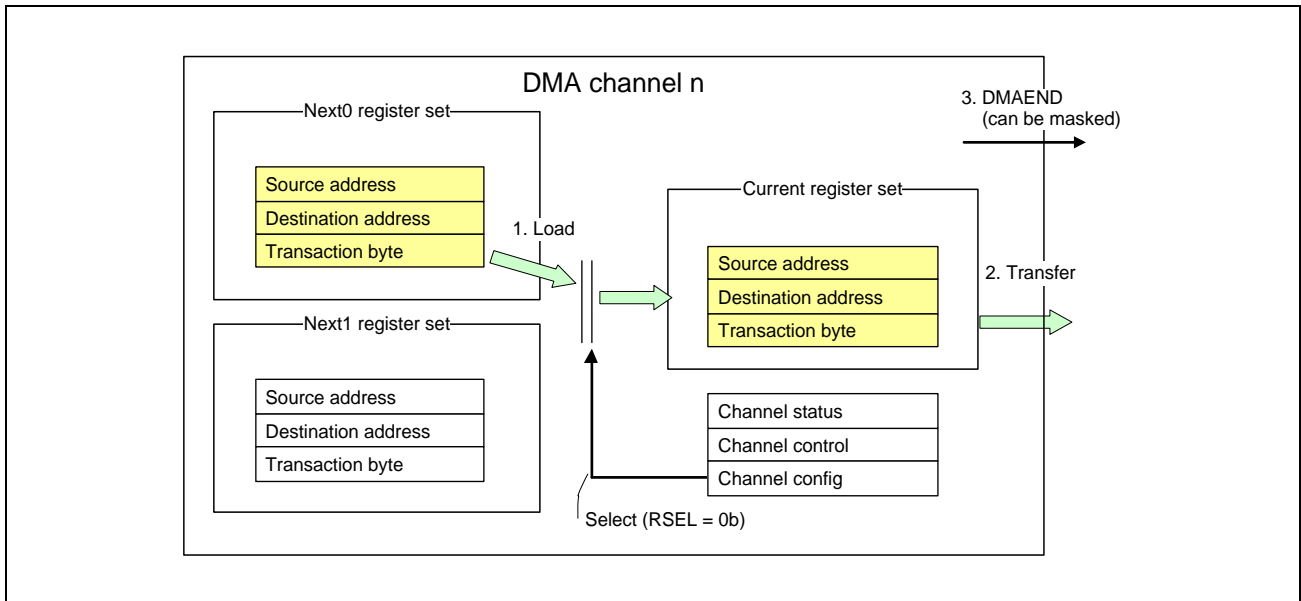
DMA channel n

3. DMAEND
(can be masked)

Next0 register set

Source address
Destination address
Transaction byte

1. Load

Current register set

Source address
Destination address
Transaction byte

2. Transfer

Next1 register set

Source address
Destination address
Transaction byte

Channel status
Channel control
Channel config

Select (RSEL = 0b)